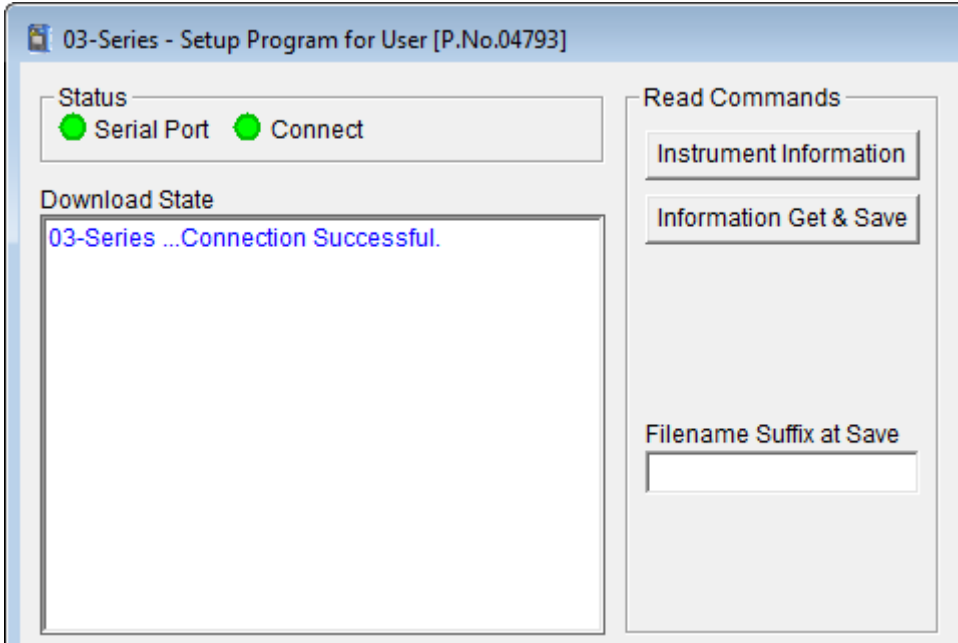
03-Series - Setup Program for User [P.No.04793]

Status
Serial Port Connect

Download State
03-Series ...Connection Successful.

Read Commands
Instrument Information
Information Get & Save

Filename Suffix at Save